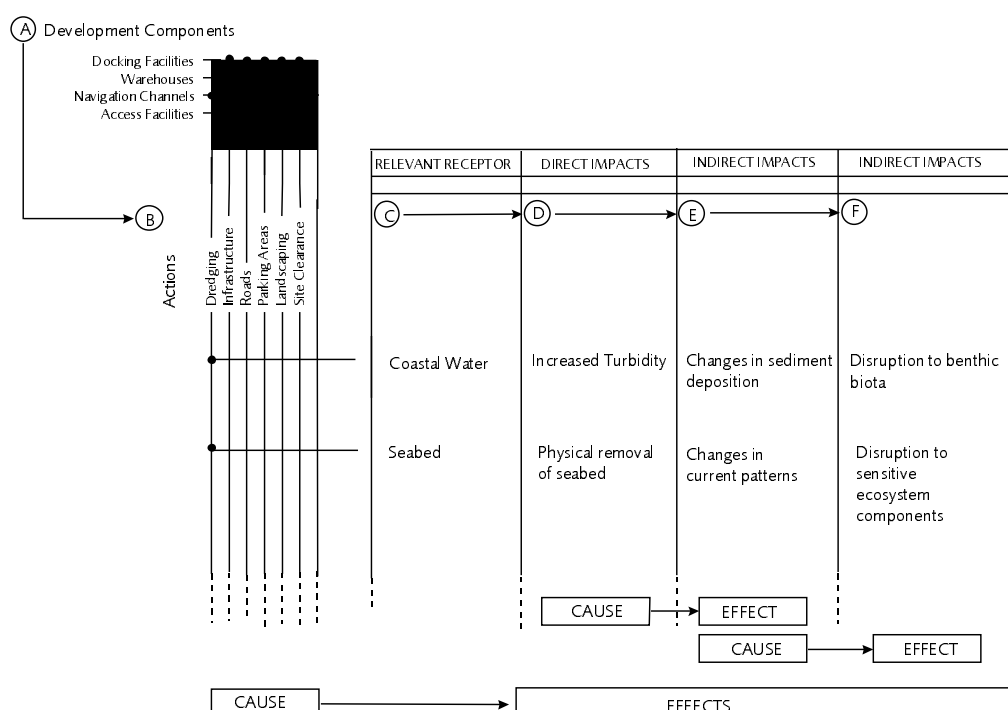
A Development Components

Docking Facilities
Warehouses
Navigation Channels
Access Facilities

B

Actions

Dredging
Infrastructure
Roads
Parking Areas
Landscaping
Site Clearance

| RELEVANT RECEPTOR | DIRECT IMPACTS | INDIRECT IMPACTS | INDIRECT IMPACTS |
|---|---|---|---|
| C | D | E | F |
| Coastal Water | Increased Turbidity | Changes in sediment deposition | Disruption to benthic biota |
| Seabed | Physical removal of seabed | Changes in current patterns | Disruption to sensitive ecosystem components |

CAUSE → EFFECT

CAUSE → EFFECT

CAUSE → EFFECTS